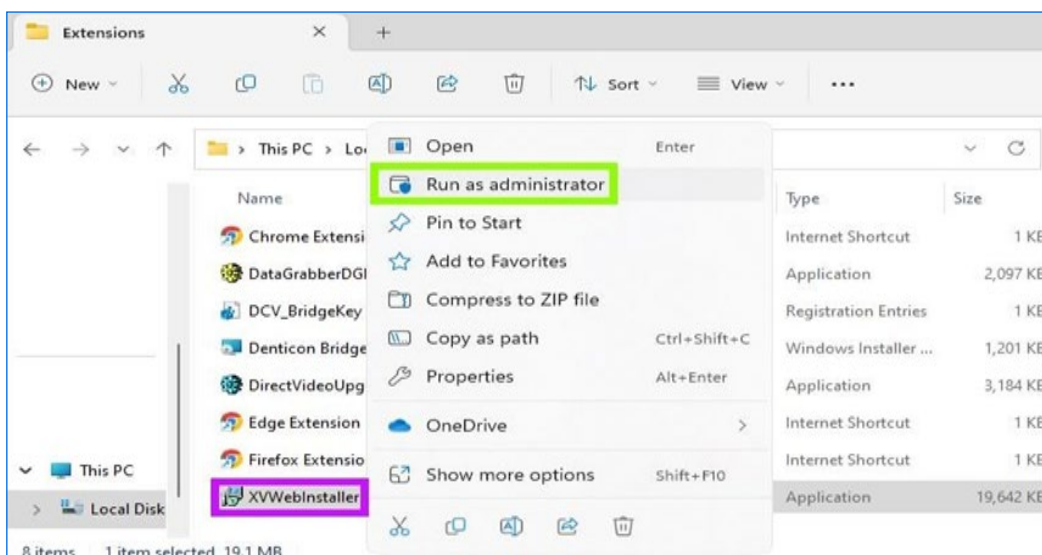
Extensions ×  +

New  Sort  View  ...

This PC > Lo

Name
Chrome Extensi
DataGrabberDGI
DCV_BridgeKey
Denticon Bridge
DirectVideoUpg
Edge Extension
Firefox Extensio
XVWebInstaller

This PC
Local Disk

8 items  1 item selected 19.1 MB

Open  Enter
Run as administrator
Pin to Start
Add to Favorites
Compress to ZIP file
Copy as path  Ctrl+Shift+C
Properties  Alt+Enter
OneDrive
Show more options  Shift+F10

| Type | Size |
|---|---|
| Internet Shortcut | 1 KE |
| Application | 2,097 KE |
| Registration Entries | 1 KE |
| Windows Installer ... | 1,201 KE |
| Application | 3,184 KE |
| Internet Shortcut | 1 KE |
| Internet Shortcut | 1 KE |
| Application | 19,642 KE |